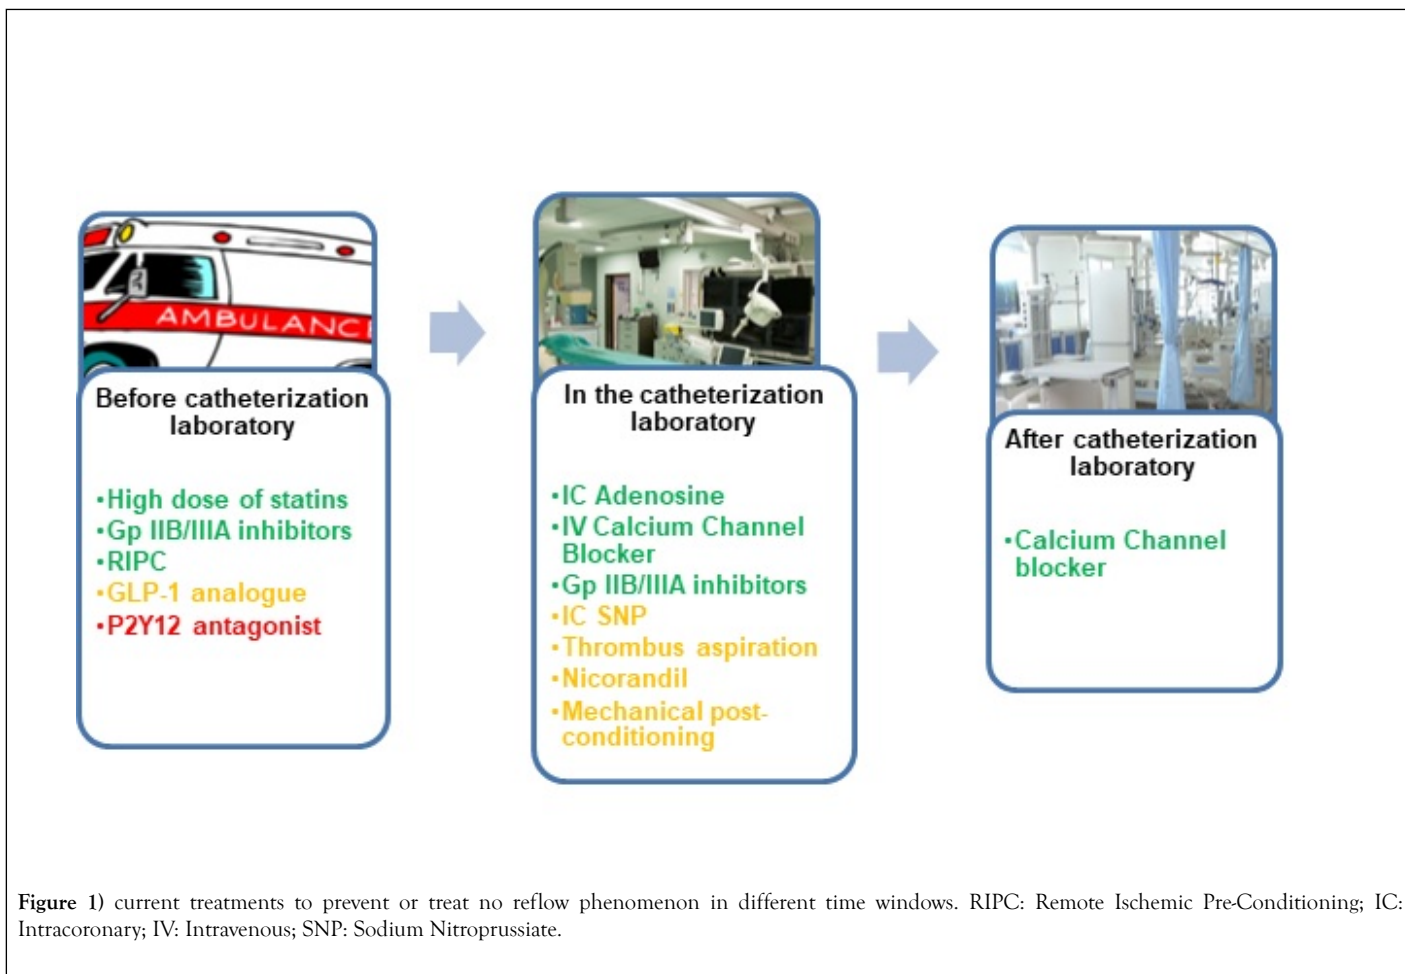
AMBULANC

Before catheterization laboratory

•High dose of statins
•Gp IIB/IIIA inhibitors
•RIPC
•GLP-1 analogue
•P2Y12 antagonist

In the catheterization laboratory

•IC Adenosine
•IV Calcium Channel Blocker
•Gp IIB/IIIA inhibitors
•IC SNP
•Thrombus aspiration
•Nicorandil
•Mechanical post-conditioning

After catheterization laboratory

•Calcium Channel blocker

Figure 1) current treatments to prevent or treat no reflow phenomenon in different time windows. RIPC: Remote Ischemic Pre-Conditioning; IC: Intracoronary; IV: Intravenous; SNP: Sodium Nitroprussiate.